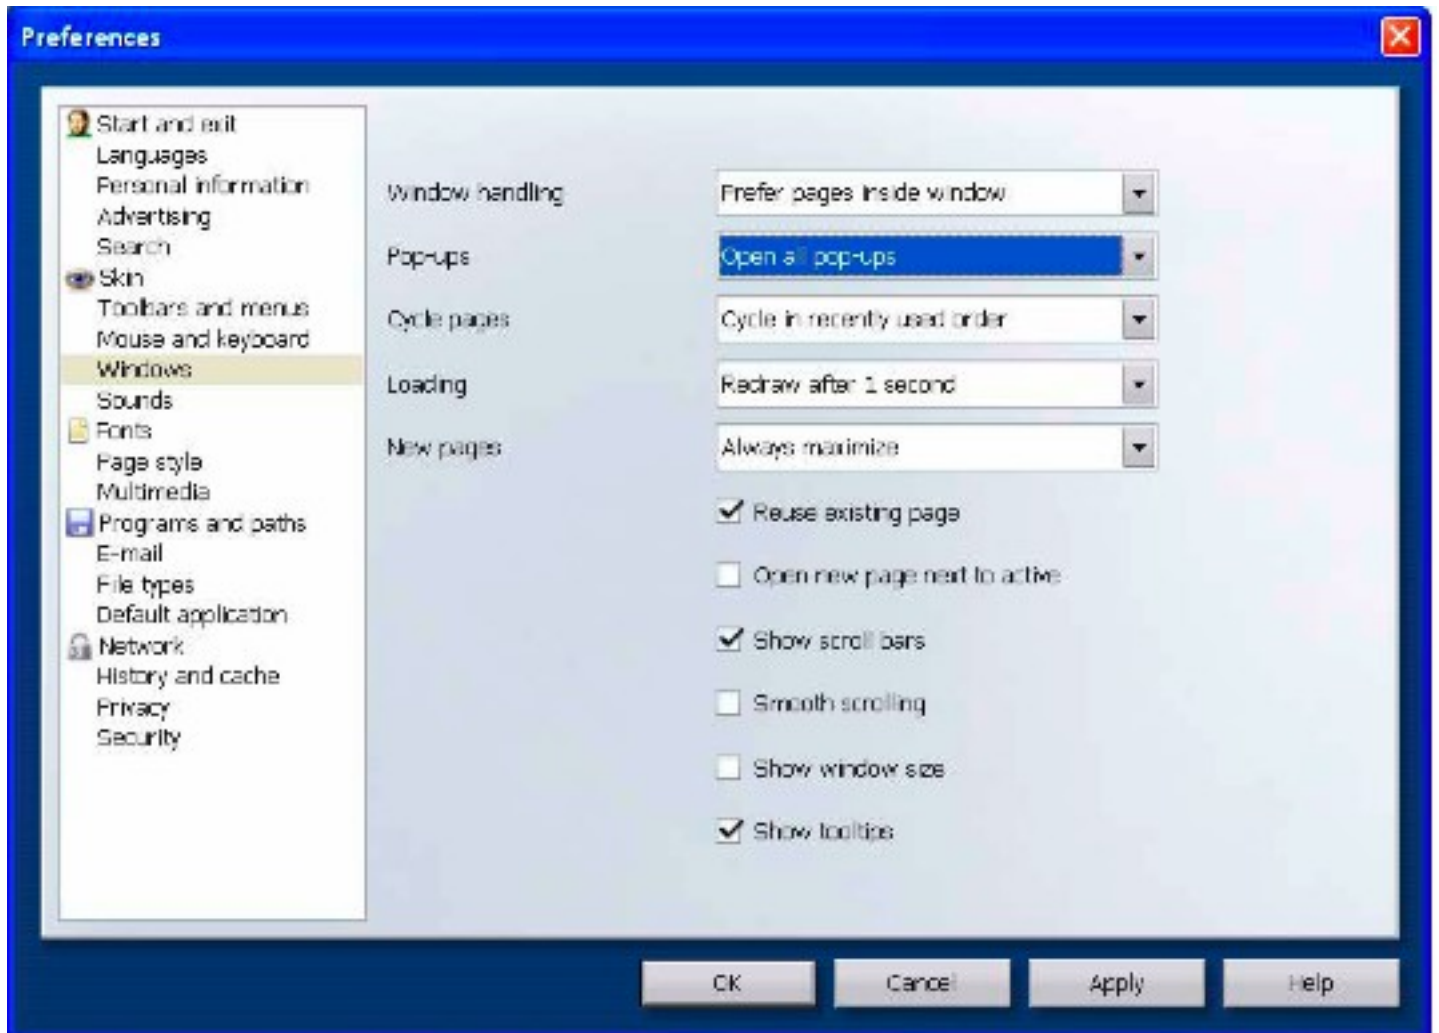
Preferences

Start and exit
Languages
Personal information
Advertising
Search
Skin
Toolbars and menus
Mouse and keyboard
Windows
Sounds
Fonts
Page style
Multimedia
Programs and paths
E-mail
File types
Default application
Network
History and cache
Privacy
Security

Window handling | Prefer pages inside window
Pop-ups | Open all pop-ups
Cycle pages | Cycle in recently used order
Loading | Redraw after 1 second
New pages | Always maximize

Reuse existing page
Open new page next to active
Show scroll bars
Smooth scrolling
Show window size
Show tooltips

OK
Cancel
Apply
Help